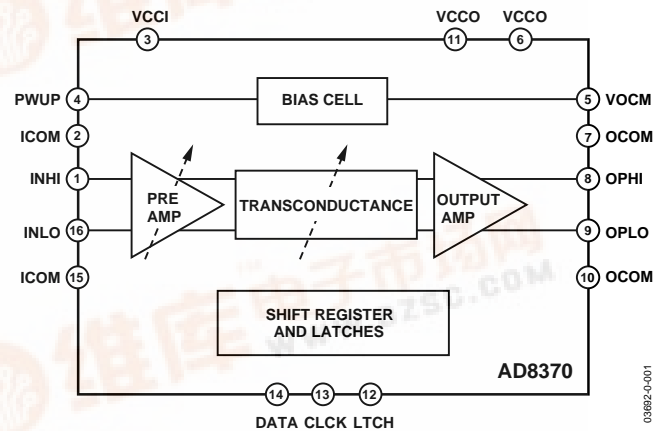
VCCI
3
VCCO
11
VCCO
6

PWUP
4
BIAS CELL
5
VOCM

ICOM
2
7
OCOM

INHI
1
PRE AMP
TRANSCONDUCTANCE
OUTPUT AMP
8
OPHI

INLO
16
9
OPLO

ICOM
15
10
OCOM

SHIFT REGISTER AND LATCHES

AD8370

14
13
12
DATA CLCK LTCH

03692-0-001

维库电子市场网
www.dzsc.com